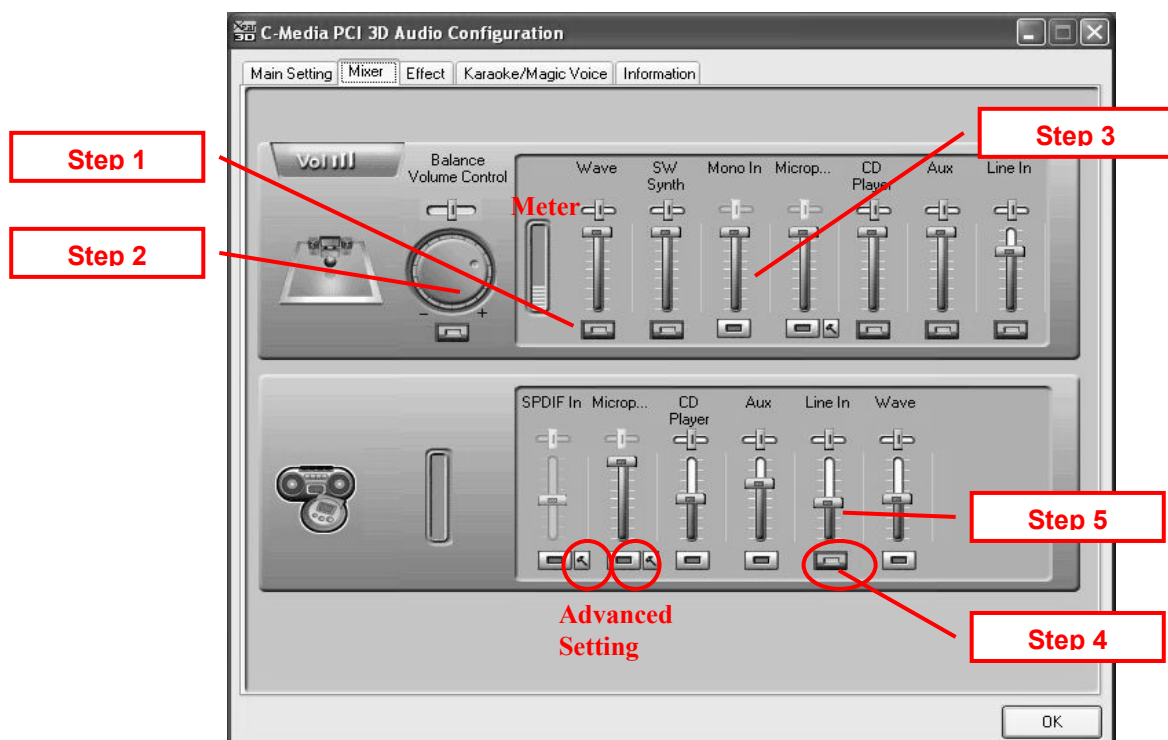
C-Media PCI 3D Audio Configuration

Main Setting | Mixer | Effect | Karaoke/Magic Voice | Information

Step 1

Step 2

Step 3

Vol

Balance Volume Control

Meter

Wave

SW Synth

Mono In

Microp...

CD Player

Aux

Line In

SPDIF In

Microp...

CD Player

Aux

Line In

Wave

Step 5

Advanced Setting

Step 4

OK